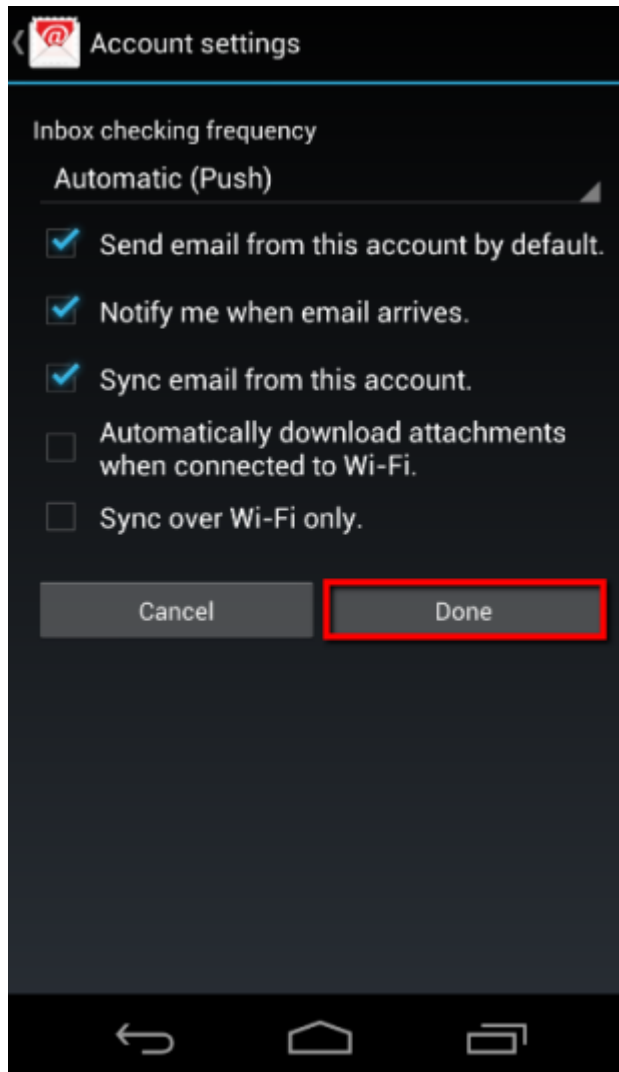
Account settings

Inbox checking frequency

Automatic (Push)

Send email from this account by default.

Notify me when email arrives.

Sync email from this account.

Automatically download attachments when connected to Wi-Fi.

Sync over Wi-Fi only.

Cancel

Done